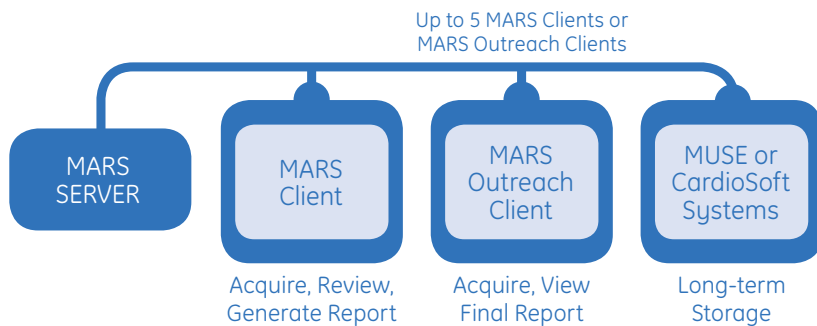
Up to 5 MARS Clients or MARS Outreach Clients

MARS SERVER

MARS Client

Acquire, Review, Generate Report

MARS Outreach Client

Acquire, View Final Report

MUSE or CardioSoft Systems

Long-term Storage